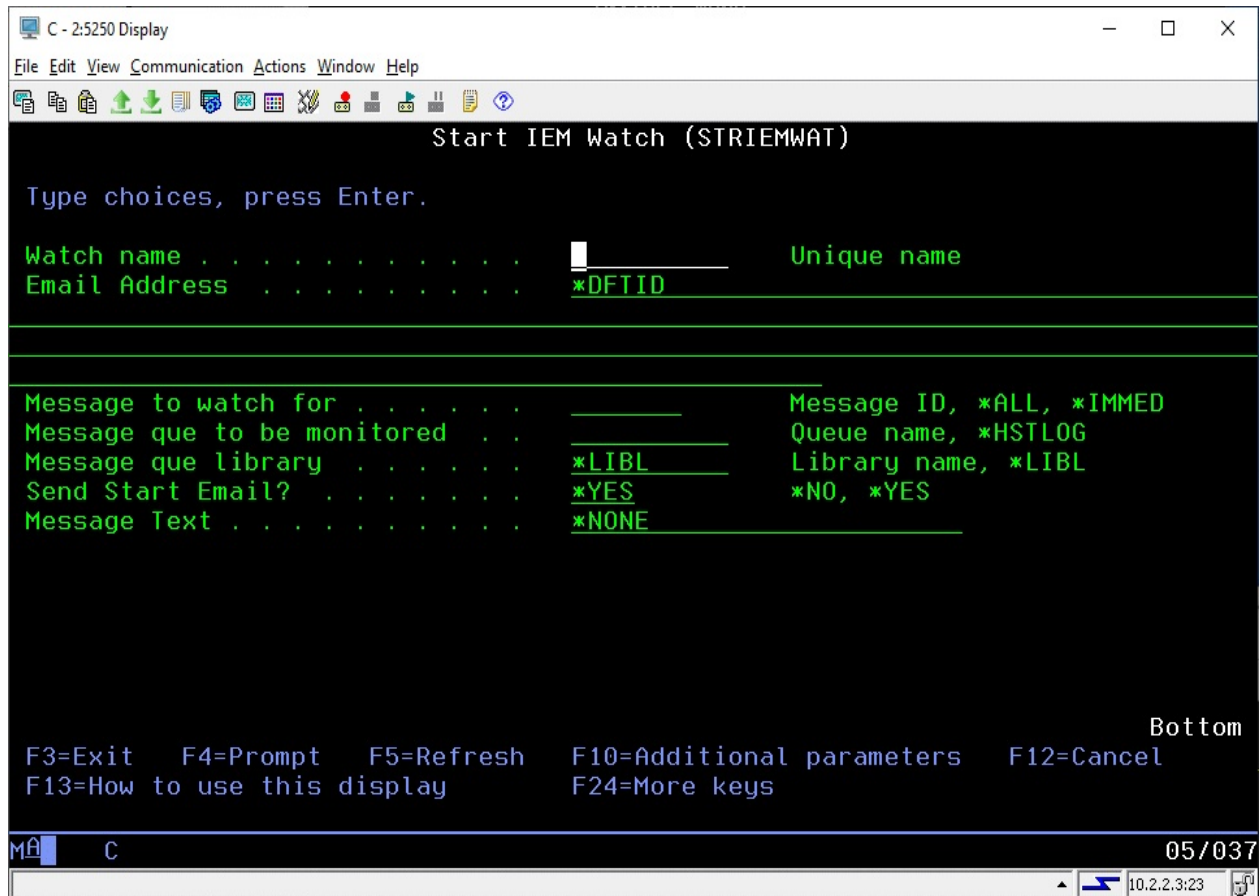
C - 2:5250 Display

File Edit View Communication Actions Window Help

Start IEM Watch (STRIEMWAT)

Type choices, press Enter.

Watch name . . . . . . . . . . . . Unique name
Email Address . . . . . . . . . . *DFTID

Message to watch for . . . . . . Message ID, *ALL, *IMMED
Message que to be monitored . . Queue name, *HSTLOG
Message que library . . . . . . *LIBL Library name, *LIBL
Send Start Email? . . . . . . . *YES *NO, *YES
Message Text . . . . . . . . . . *NONE

Bottom
F3=Exit F4=Prompt F5=Refresh F10=Additional parameters F12=Cancel
F13=How to use this display F24=More keys

MA C 05/037

10.2.2.3:23